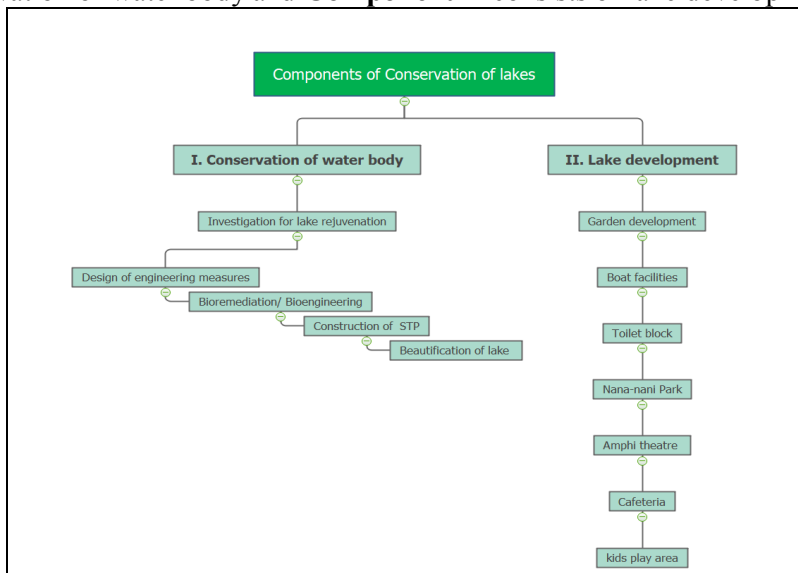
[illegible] of water body and Component of Conservation of lake develop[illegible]

Components of Conservation of lakes

I. Conservation of water body

Investigation for lake rejuvenation

Design of engineering measures

Bioremediation/ Bioengineering

Construction of STP

Beautification of lake

II. Lake development

Garden development

Boat facilities

Toilet block

Nana-nani Park

Amphi theatre

Cafeteria

kids play area